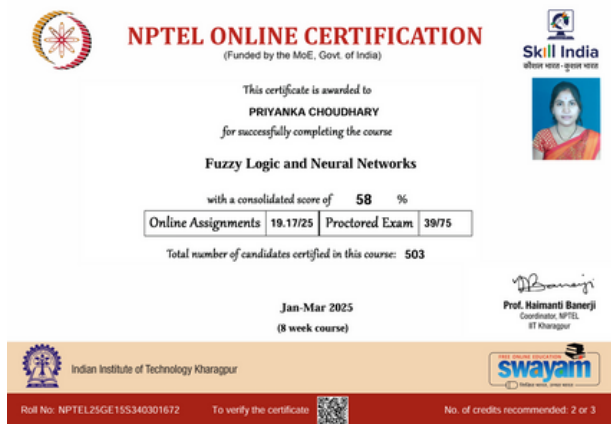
NPTEL ONLINE CERTIFICATION
(Funded by the MoE, Govt. of India)

Skill India
कौशल भारत-कुशल भारत

This certificate is awarded to
PRIYANKA CHOUDHARY
for successfully completing the course

Fuzzy Logic and Neural Networks

with a consolidated score of 58 %

| Online Assignments | 19.17/25 | Proctored Exam | 39/75 |
|---|---|---|---|

Total number of candidates certified in this course: 503

Jan-Mar 2025
(8 week course)

Prof. Haimanti Banerji
Coordinator, NPTEL
IIT Kharagpur

Indian Institute of Technology Kharagpur

FREE ONLINE EDUCATION
swayam
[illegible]

Roll No: NPTEL25GE15S340301672 To verify the certificate No. of credits recommended: 2 or 3